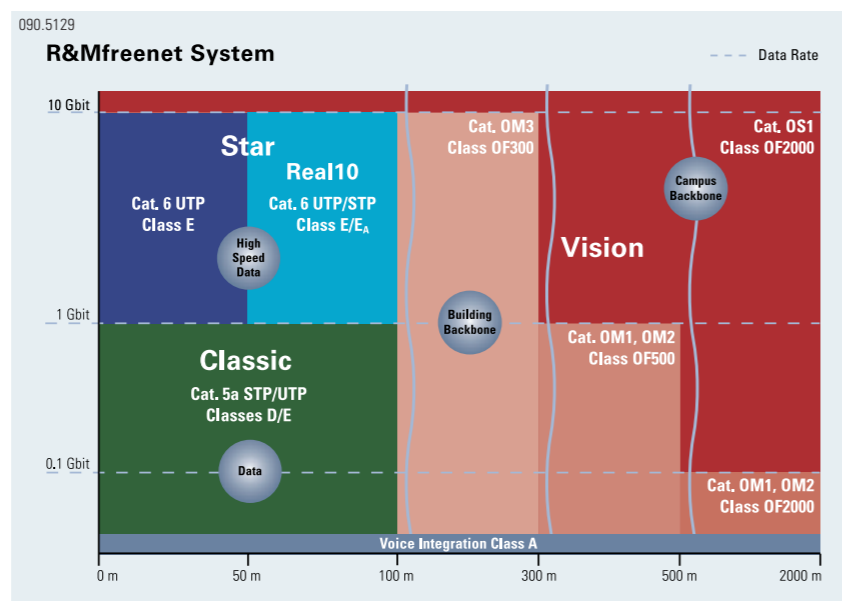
090.5129

R&Mfreenet System

Data Rate

10 Gbit

1 Gbit

0.1 Gbit

Star

Cat. 6 UTP
Class E

Real10

Cat. 6 UTP/STP
Class E/$E_A$

High Speed Data

Cat. OM3
Class OF300

Building Backbone

Campus Backbone

Cat. OS1
Class OF2000

Vision

Classic

Cat. 5a STP/UTP
Classes D/E

Data

Cat. OM1, OM2
Class OF500

Cat. OM1, OM2
Class OF2000

Voice Integration Class A

0 m
50 m
100 m
300 m
500 m
2000 m